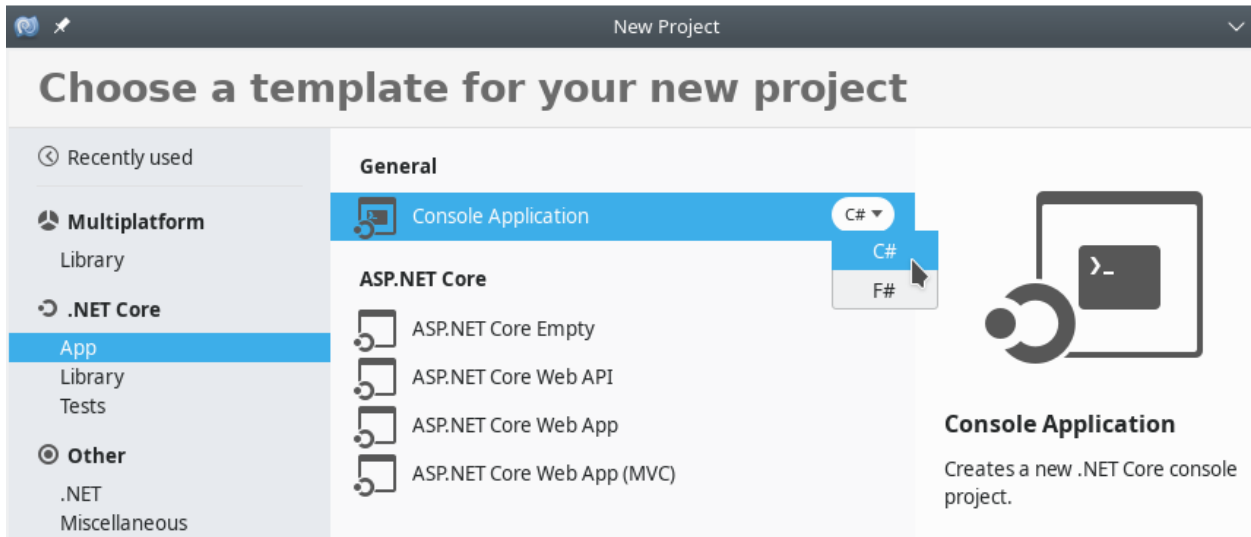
New Project

Choose a template for your new project

Recently used

Multiplatform
Library

.NET Core
App
Library
Tests

Other
.NET
Miscellaneous

General
Console Application C#
C#
F#

ASP.NET Core
ASP.NET Core Empty
ASP.NET Core Web API
ASP.NET Core Web App
ASP.NET Core Web App (MVC)

>_

Console Application

Creates a new .NET Core console project.